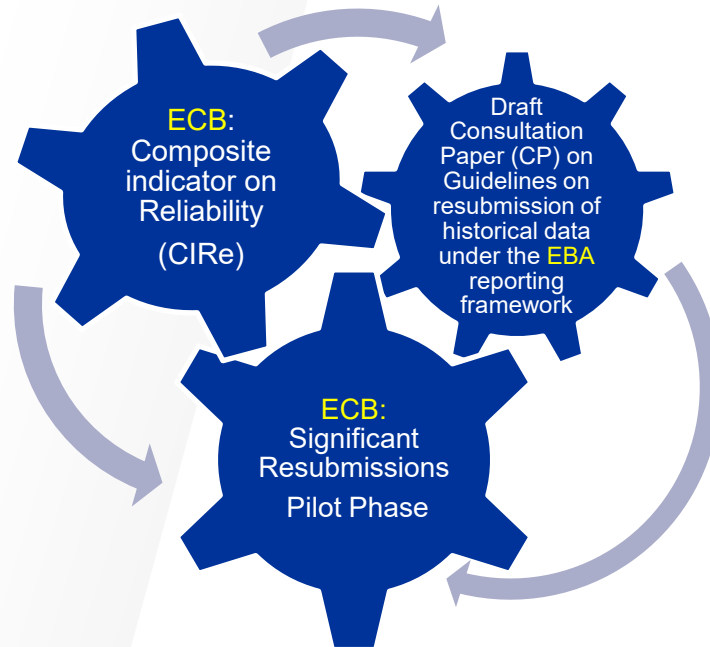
ECB: Composite indicator on Reliability

(CIRe)

Draft Consultation Paper (CP) on Guidelines on resubmission of historical data under the EBA reporting framework

ECB: Significant Resubmissions

Pilot Phase